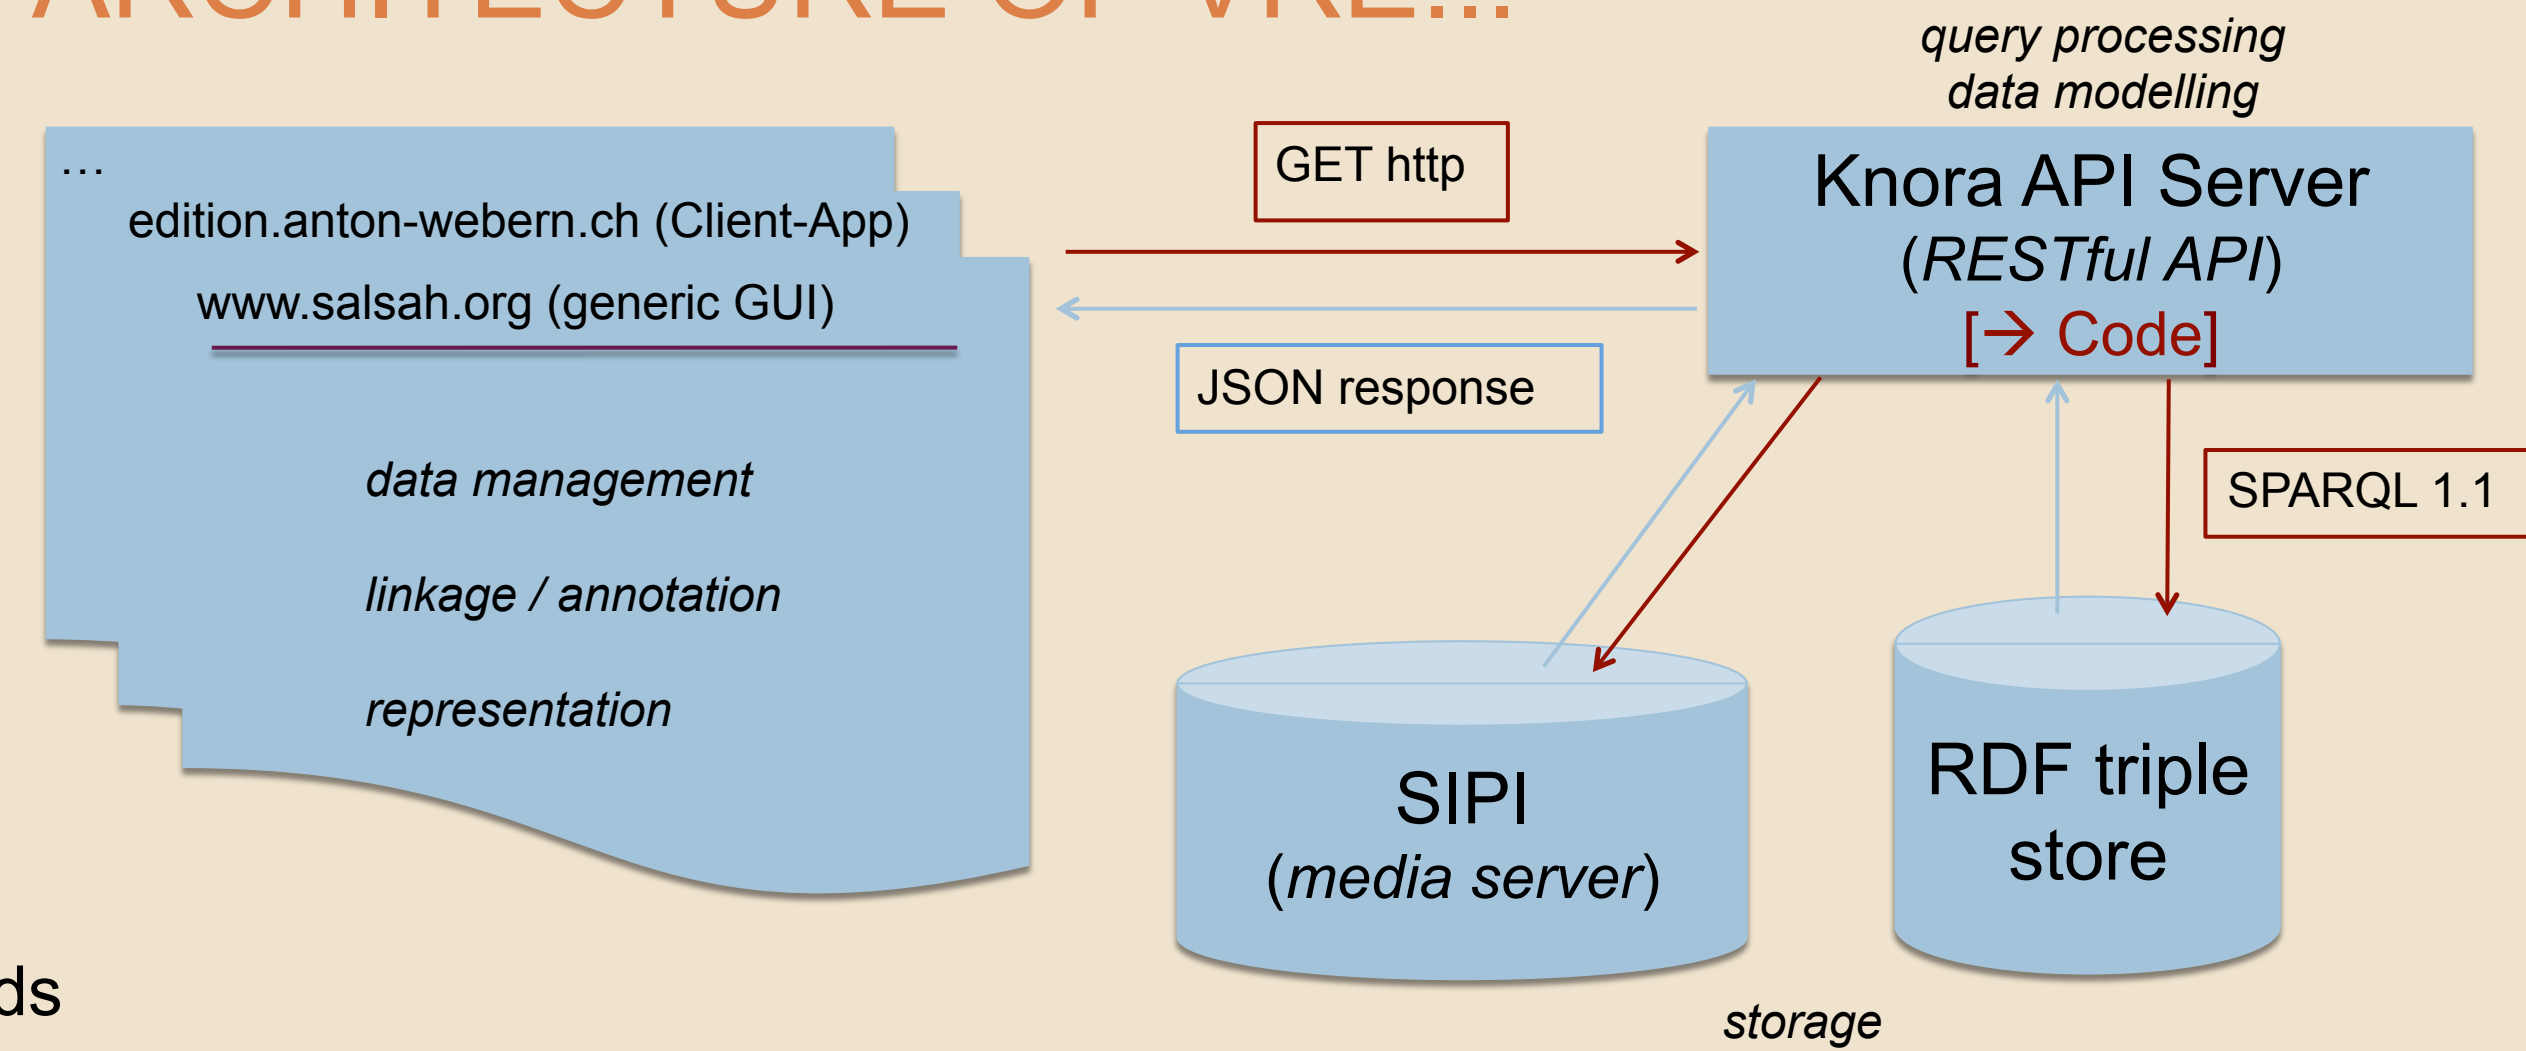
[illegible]

query processing
data modelling

…
edition.anton-webern.ch (Client-App)
www.salsah.org (generic GUI)

data management

linkage / annotation

representation

GET http

JSON response

Knora API Server
(RESTful API)
[→ Code]

SPARQL 1.1

SIPI
(media server)

RDF triple store

storage

ds